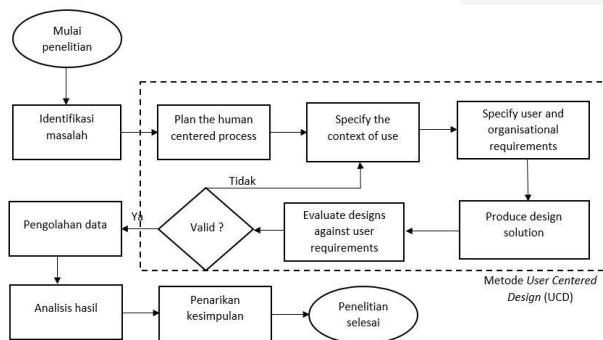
Mulai penelitian

Identifikasi masalah

Plan the human centered process

Specify the context of use

Specify user and organisational requirements

Tidak

Pengolahan data

Ya

Valid ?

Evaluate designs against user requirements

Produce design solution

Metode *User Centered Design* (UCD)

Analisis hasil

Penarikan kesimpulan

Penelitian selesai